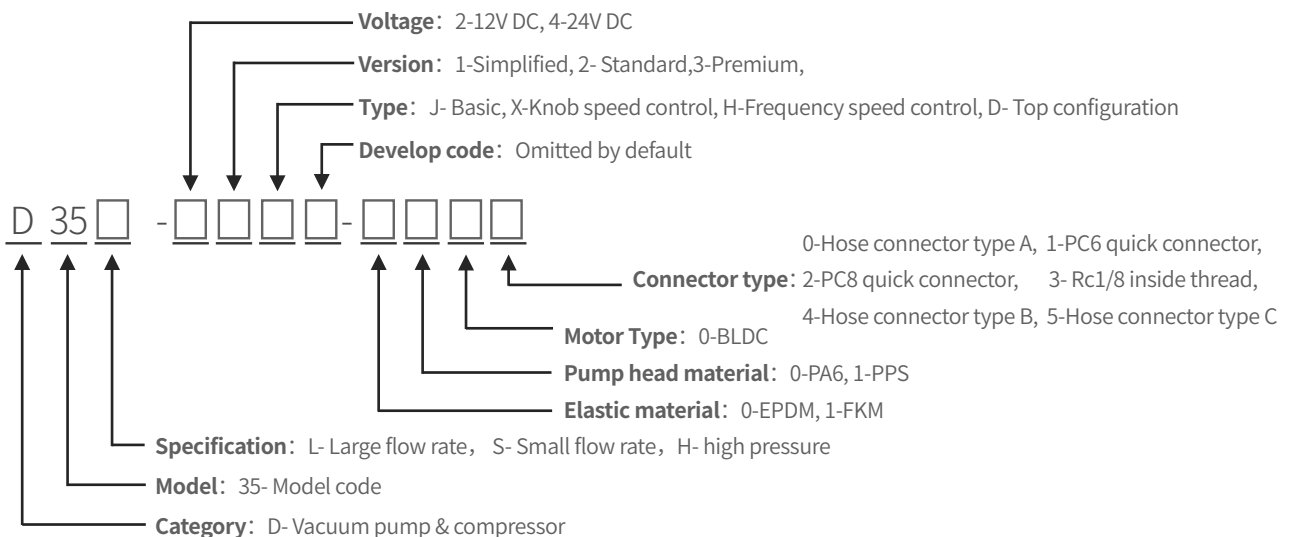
Voltage：2-12V DC, 4-24V DC

Version：1-Simplified, 2- Standard,3-Premium,

Type：J- Basic, X-Knob speed control, H-Frequency speed control, D- Top configuration

Develop code：Omitted by default

D 35□ -□□□□-□□□□

Connector type：0-Hose connector type A, 1-PC6 quick connector, 2-PC8 quick connector, 3- Rc1/8 inside thread, 4-Hose connector type B, 5-Hose connector type C

Motor Type：0-BLDC

Pump head material：0-PA6, 1-PPS

Elastic material：0-EPDM, 1-FKM

Specification：L- Large flow rate， S- Small flow rate，H- high pressure

Model：35- Model code

Category：D- Vacuum pump & compressor